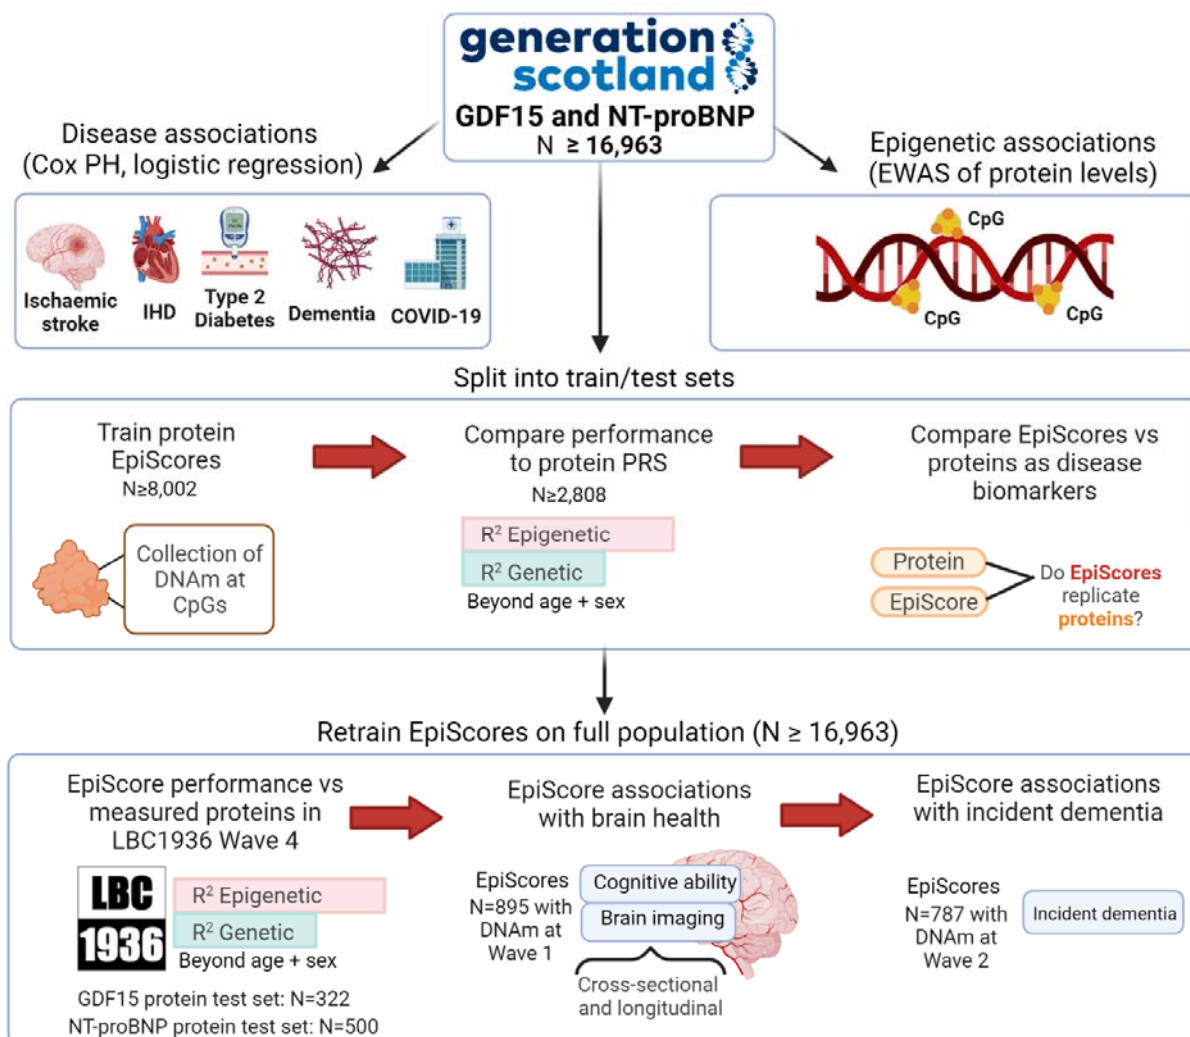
generation scotland
GDF15 and NT-proBNP
N ≥ 16,963

Disease associations (Cox PH, logistic regression)

Ischaemic stroke
IHD
Type 2 Diabetes
Dementia
COVID-19

Epigenetic associations (EWAS of protein levels)

CpG
CpG
CpG

Split into train/test sets

Train protein EpiScores
N≥8,002

Collection of DNAm at CpGs

Compare performance to protein PRS
N≥2,808

$R^2$ Epigenetic
$R^2$ Genetic
Beyond age + sex

Compare EpiScores vs proteins as disease biomarkers

Protein
EpiScore
Do EpiScores replicate proteins?

Retrain EpiScores on full population (N ≥ 16,963)

EpiScore performance vs measured proteins in LBC1936 Wave 4

LBC 1936
$R^2$ Epigenetic
$R^2$ Genetic
Beyond age + sex

GDF15 protein test set: N=322
NT-proBNP protein test set: N=500

EpiScore associations with brain health

EpiScores N=895 with DNAm at Wave 1
Cognitive ability
Brain imaging
Cross-sectional and longitudinal

EpiScore associations with incident dementia

EpiScores N=787 with DNAm at Wave 2
Incident dementia